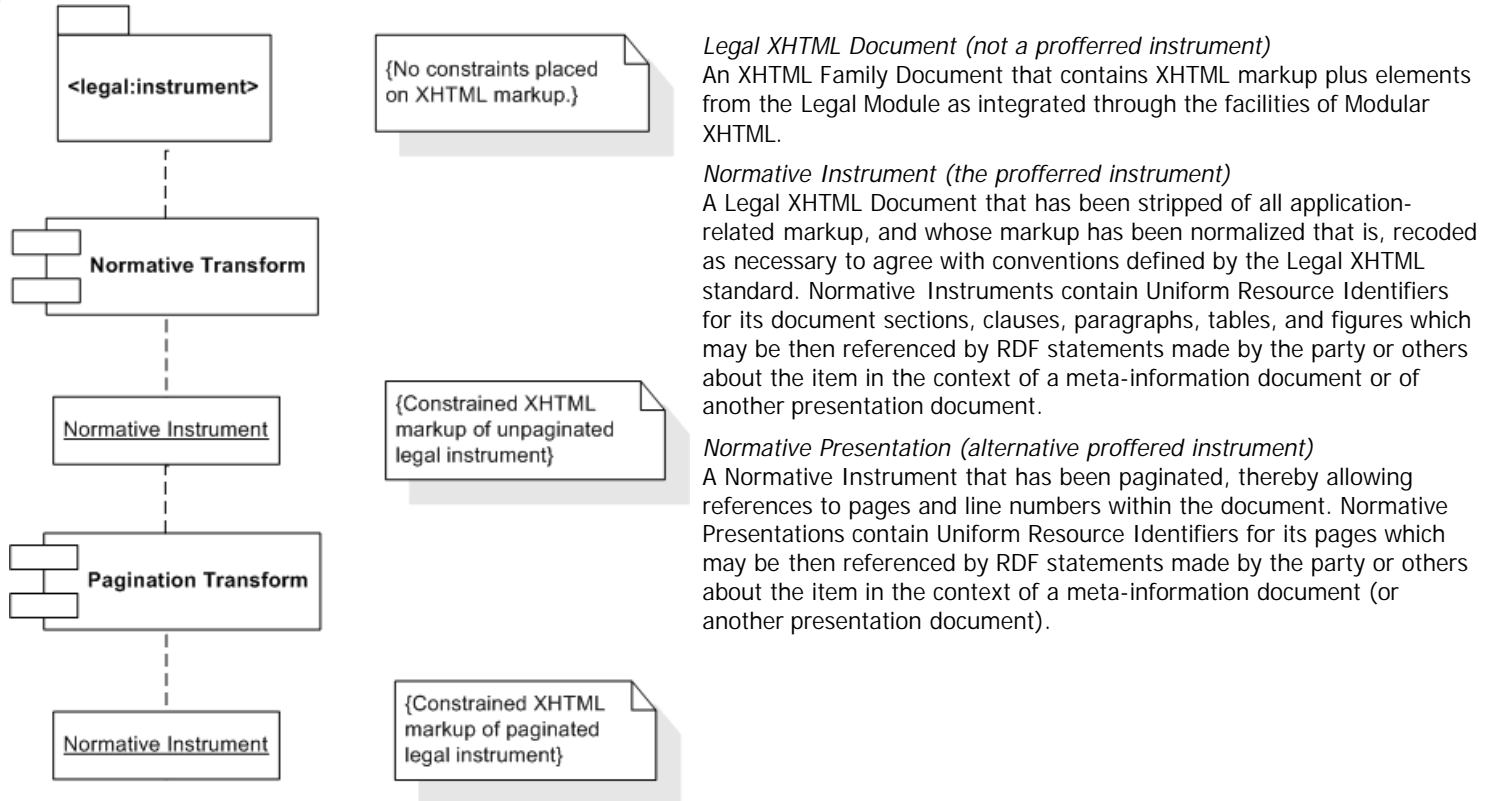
<legal:instrument>

{No constraints placed on XHTML markup.}

Normative Transform

Normative Instrument

{Constrained XHTML markup of unpaginated legal instrument}

Pagination Transform

Normative Instrument

{Constrained XHTML markup of paginated legal instrument}

*Legal XHTML Document (not a profferred instrument)*
An XHTML Family Document that contains XHTML markup plus elements from the Legal Module as integrated through the facilities of Modular XHTML.

*Normative Instrument (the profferred instrument)*
A Legal XHTML Document that has been stripped of all application-related markup, and whose markup has been normalized that is, recoded as necessary to agree with conventions defined by the Legal XHTML standard. Normative Instruments contain Uniform Resource Identifiers for its document sections, clauses, paragraphs, tables, and figures which may be then referenced by RDF statements made by the party or others about the item in the context of a meta-information document or of another presentation document.

*Normative Presentation (alternative proffered instrument)*
A Normative Instrument that has been paginated, thereby allowing references to pages and line numbers within the document. Normative Presentations contain Uniform Resource Identifiers for its pages which may be then referenced by RDF statements made by the party or others about the item in the context of a meta-information document (or another presentation document).